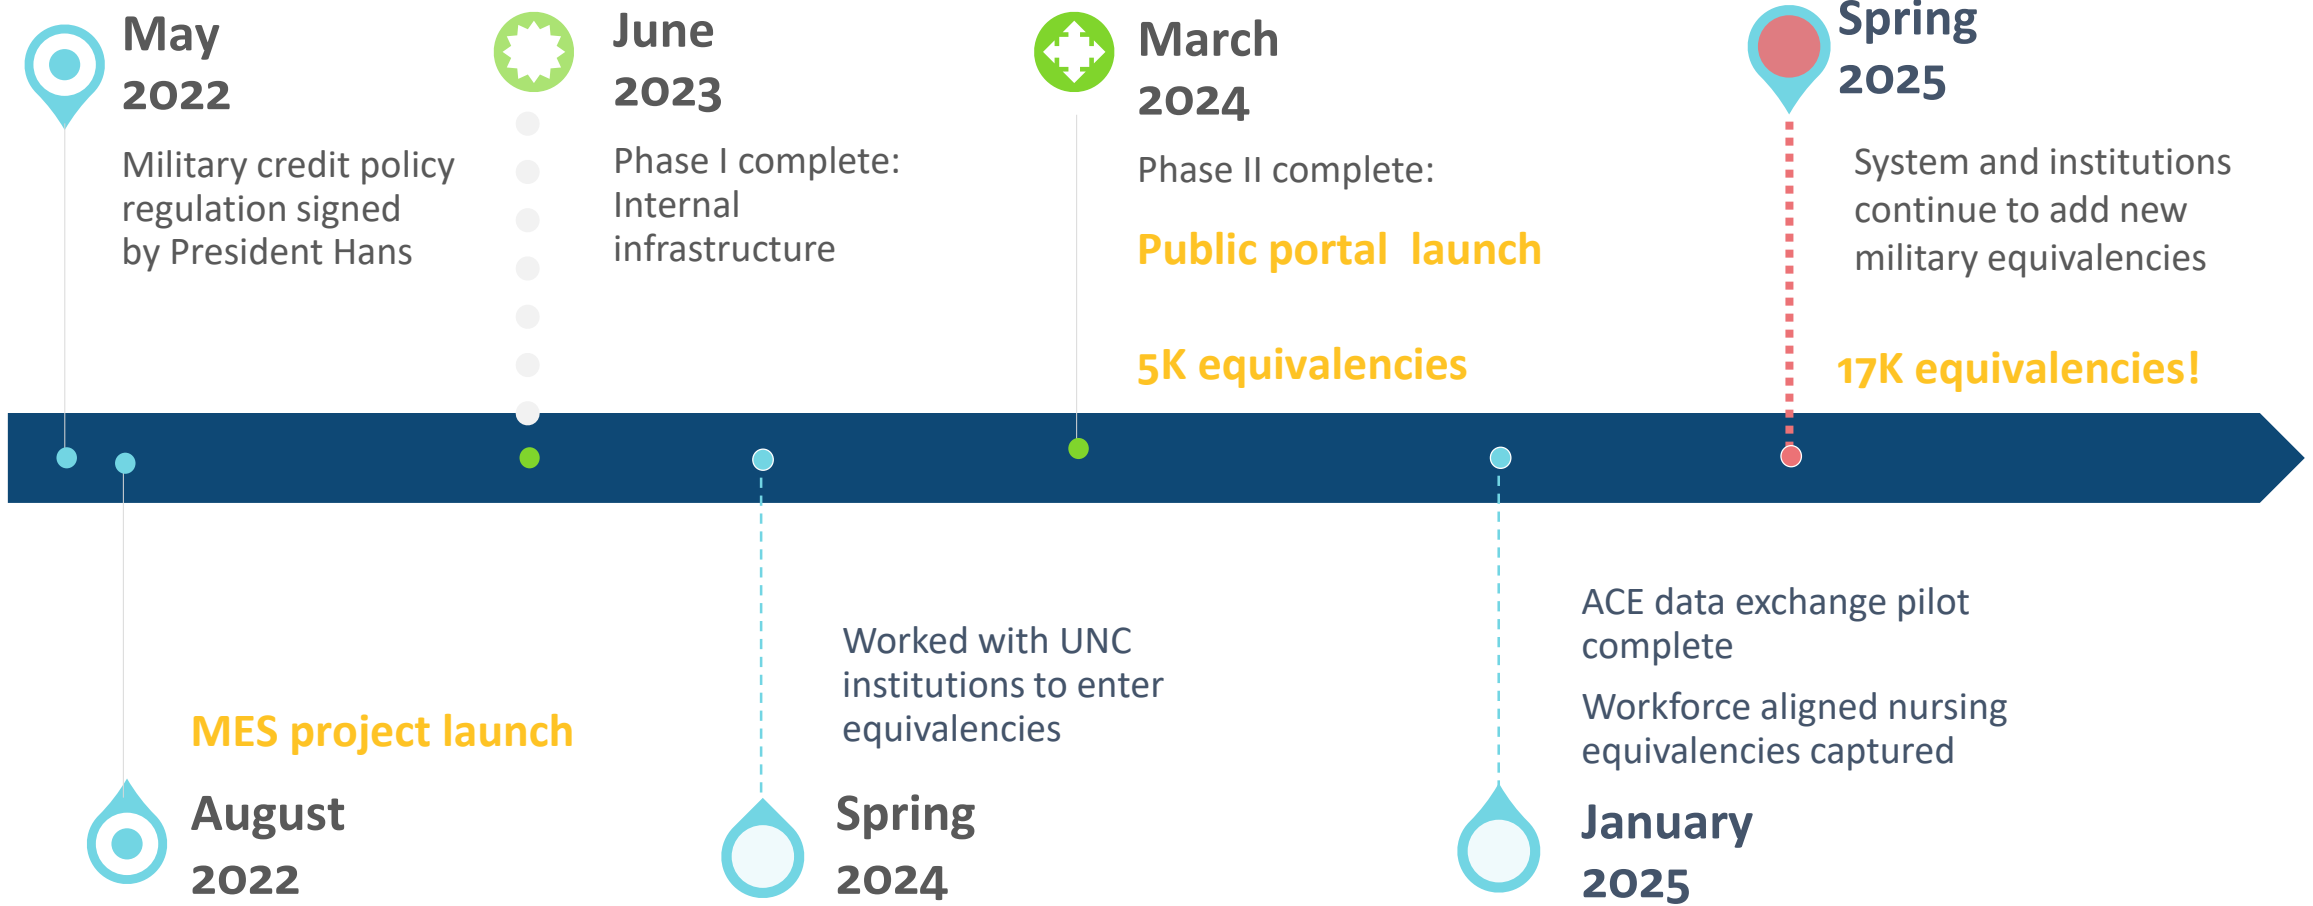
May
2022

Military credit policy regulation signed by President Hans

June
2023

Phase I complete: Internal infrastructure

March
2024

Phase II complete:

Public portal launch

5K equivalencies

Spring
2025

System and institutions continue to add new military equivalencies

17K equivalencies!

MES project launch

August
2022

Worked with UNC institutions to enter equivalencies

Spring
2024

ACE data exchange pilot complete

Workforce aligned nursing equivalencies captured

January
2025